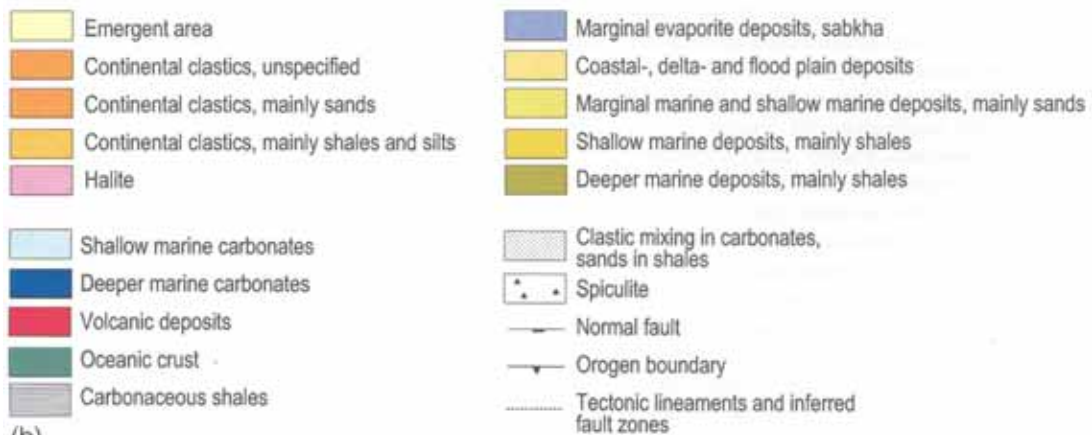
Emergent area
Continental clastics, unspecified
Continental clastics, mainly sands
Continental clastics, mainly shales and silts
Halite

Shallow marine carbonates
Deeper marine carbonates
Volcanic deposits
Oceanic crust
Carbonaceous shales

Marginal evaporite deposits, sabkha
Coastal-, delta- and flood plain deposits
Marginal marine and shallow marine deposits, mainly sands
Shallow marine deposits, mainly shales
Deeper marine deposits, mainly shales

Clastic mixing in carbonates, sands in shales
Spiculite
Normal fault
Orogen boundary
Tectonic lineaments and inferred fault zones

(b)